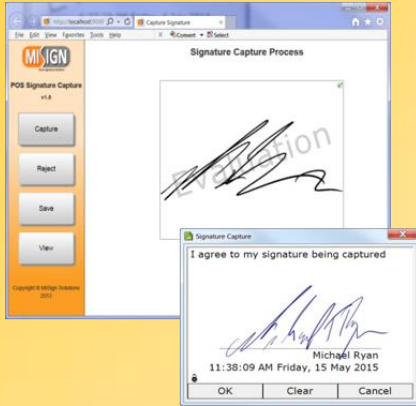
http://localhost:3030/
Capture Signature
File Edit View Favorites Tools Help
Convert Select
MiSIGN
POS Signature Capture
v1.6
Capture
Reject
Save
View
Copyright © MiSign Solutions 2012
Signature Capture Process
Evaluation
Signature Capture
I agree to my signature being captured
Michael Ryan
11:38:09 AM Friday, 15 May 2015
OK
Clear
Cancel